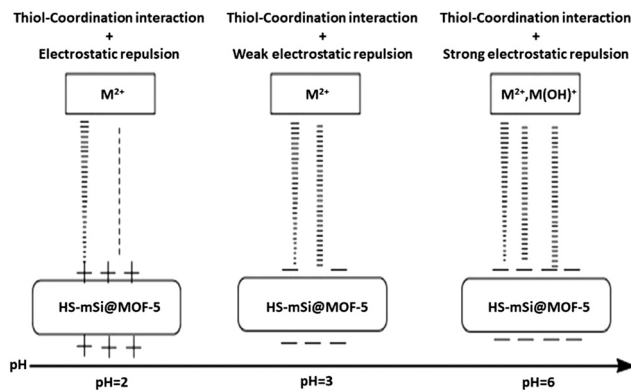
Thiol-Coordination interaction
+
Electrostatic repulsion

Thiol-Coordination interaction
+
Weak electrostatic repulsion

Thiol-Coordination interaction
+
Strong electrostatic repulsion

$M^{2+}$

$M^{2+}$

$M^{2+}, M(OH)^{+}$

+ + +

HS-mSi@MOF-5

+ + +

— —

HS-mSi@MOF-5

— — —

— — — —

HS-mSi@MOF-5

— — — —

pH

pH=2

pH=3

pH=6